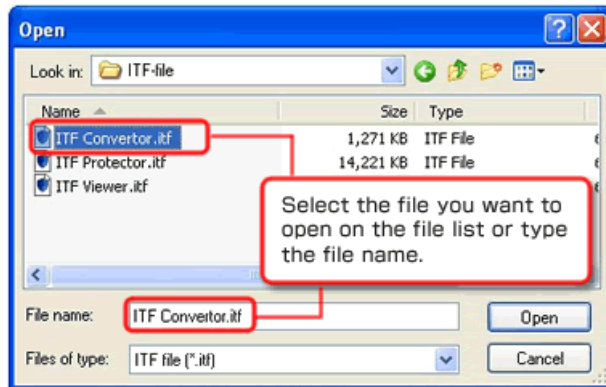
Open

Look in: ITF-file

| Name | Size | Type |
|---|---|---|
| ITF Convertor.itf | 1,271 KB | ITF File |
| ITF Protector.itf | 14,221 KB | ITF File |
| ITF Viewer.itf | | |

Select the file you want to open on the file list or type the file name.

File name: ITF Convertor.itf

Files of type: ITF file (*.itf)

Open

Cancel